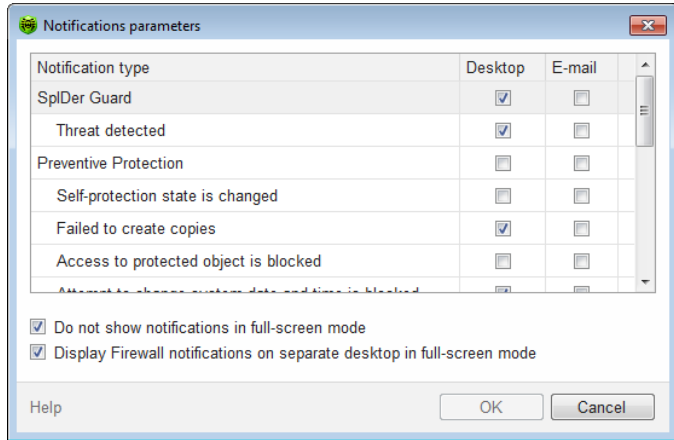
Notifications parameters

| Notification type | Desktop | E-mail |
|---|---|---|
| SpIDer Guard | ☑ | ☐ |
| Threat detected | ☑ | ☐ |
| Preventive Protection | ☐ | ☐ |
| Self-protection state is changed | ☐ | ☐ |
| Failed to create copies | ☑ | ☐ |
| Access to protected object is blocked | ☐ | ☐ |
| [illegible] | ☑ | ☐ |

☑ Do not show notifications in full-screen mode
☑ Display Firewall notifications on separate desktop in full-screen mode

Help
OK
Cancel